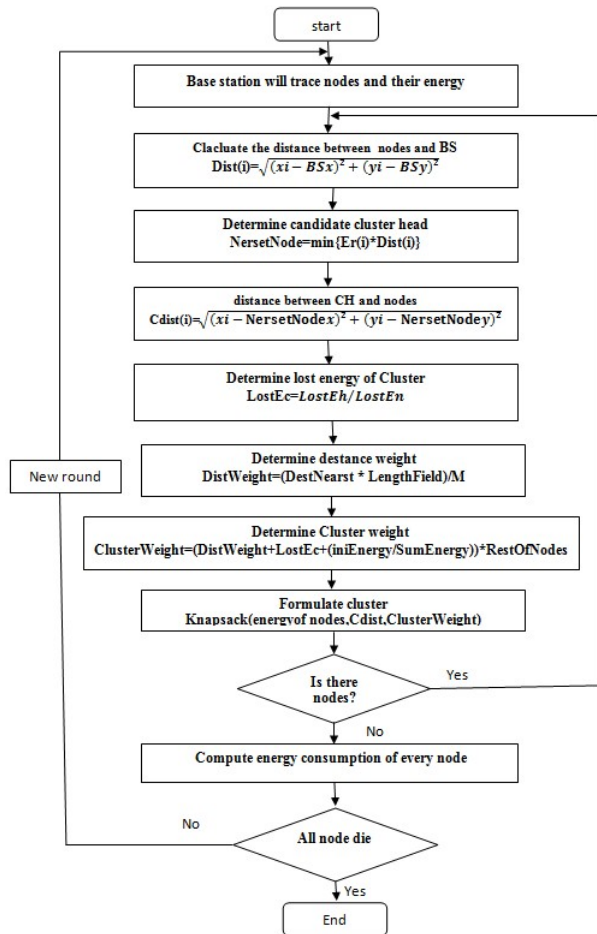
start

Base station will trace nodes and their energy

Clacluate the distance between nodes and BS
Dist(i)=$\sqrt{(xi-BSx)^2+(yi-BSy)^2}$

Determine candidate cluster head
NersetNode=min{Er(i)*Dist(i)}

distance between CH and nodes
Cdist(i)=$\sqrt{(xi-NersetNodex)^2+(yi-NersetNodey)^2}$

Determine lost energy of Cluster
LostEc=$LostEh/LostEn$

Determine destance weight
DistWeight=(DestNearst * LengthField)/M

New round

Determine Cluster weight
ClusterWeight=(DistWeight+LostEc+(iniEnergy/SumEnergy))*RestOfNodes

Formulate cluster
Knapsack(energyof nodes,Cdist,ClusterWeight)

Is there nodes?

Yes

No

Compute energy consumption of every node

No

All node die

Yes

End